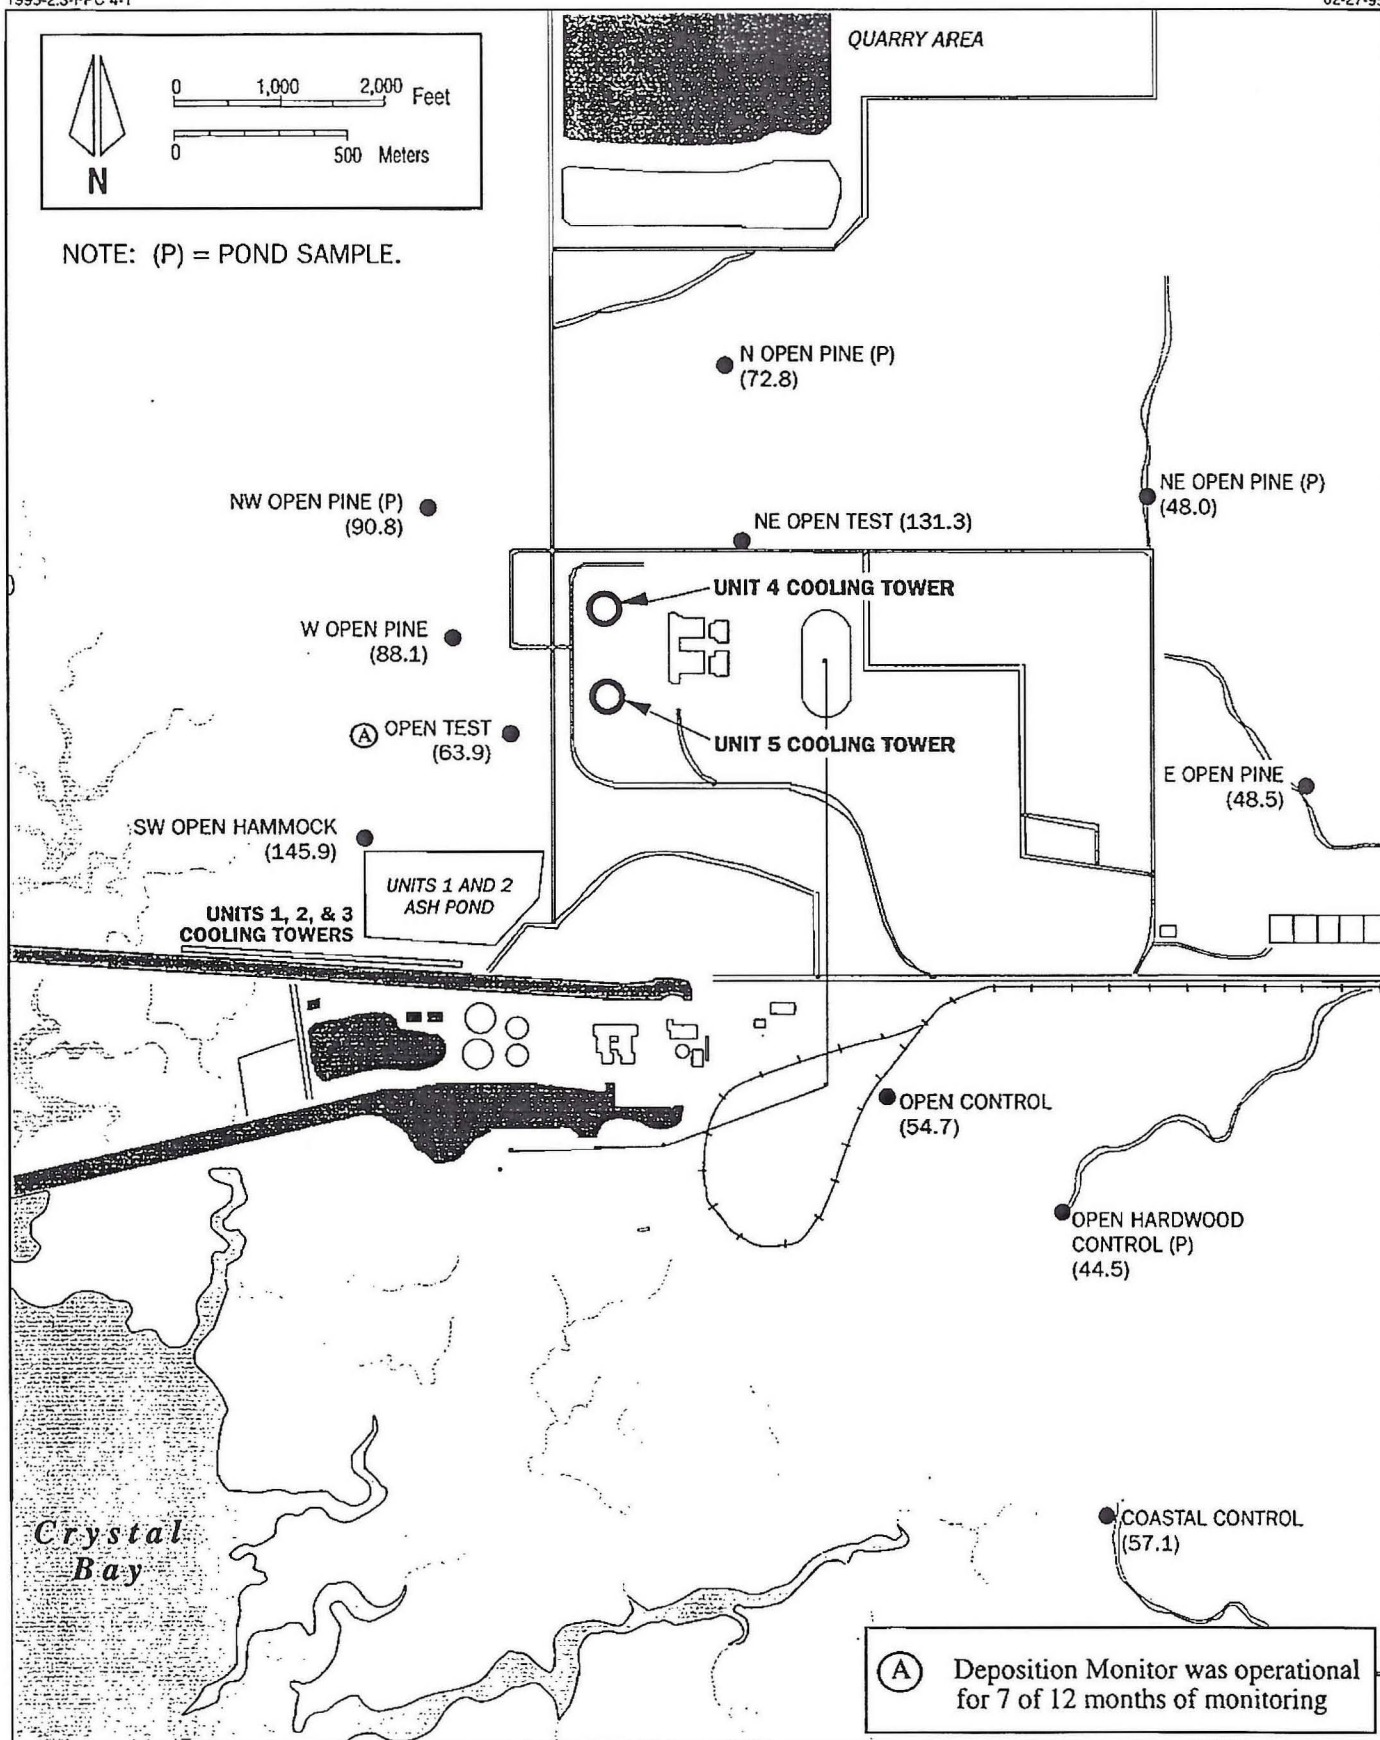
1995-2.3.1-PC 4-1

02-27-9

0 1,000 2,000 Feet

0 500 Meters

N

NOTE: (P) = POND SAMPLE.

QUARRY AREA

N OPEN PINE (P)
(72.8)

NW OPEN PINE (P)
(90.8)

NE OPEN TEST (131.3)

NE OPEN PINE (P)
(48.0)

UNIT 4 COOLING TOWER

W OPEN PINE
(88.1)

A OPEN TEST
(63.9)

UNIT 5 COOLING TOWER

E OPEN PINE
(48.5)

SW OPEN HAMMOCK
(145.9)

UNITS 1 AND 2
ASH POND

UNITS 1, 2, & 3
COOLING TOWERS

OPEN CONTROL
(54.7)

OPEN HARDWOOD
CONTROL (P)
(44.5)

COASTAL CONTROL
(57.1)

Crystal
Bay

A Deposition Monitor was operational for 7 of 12 months of monitoring